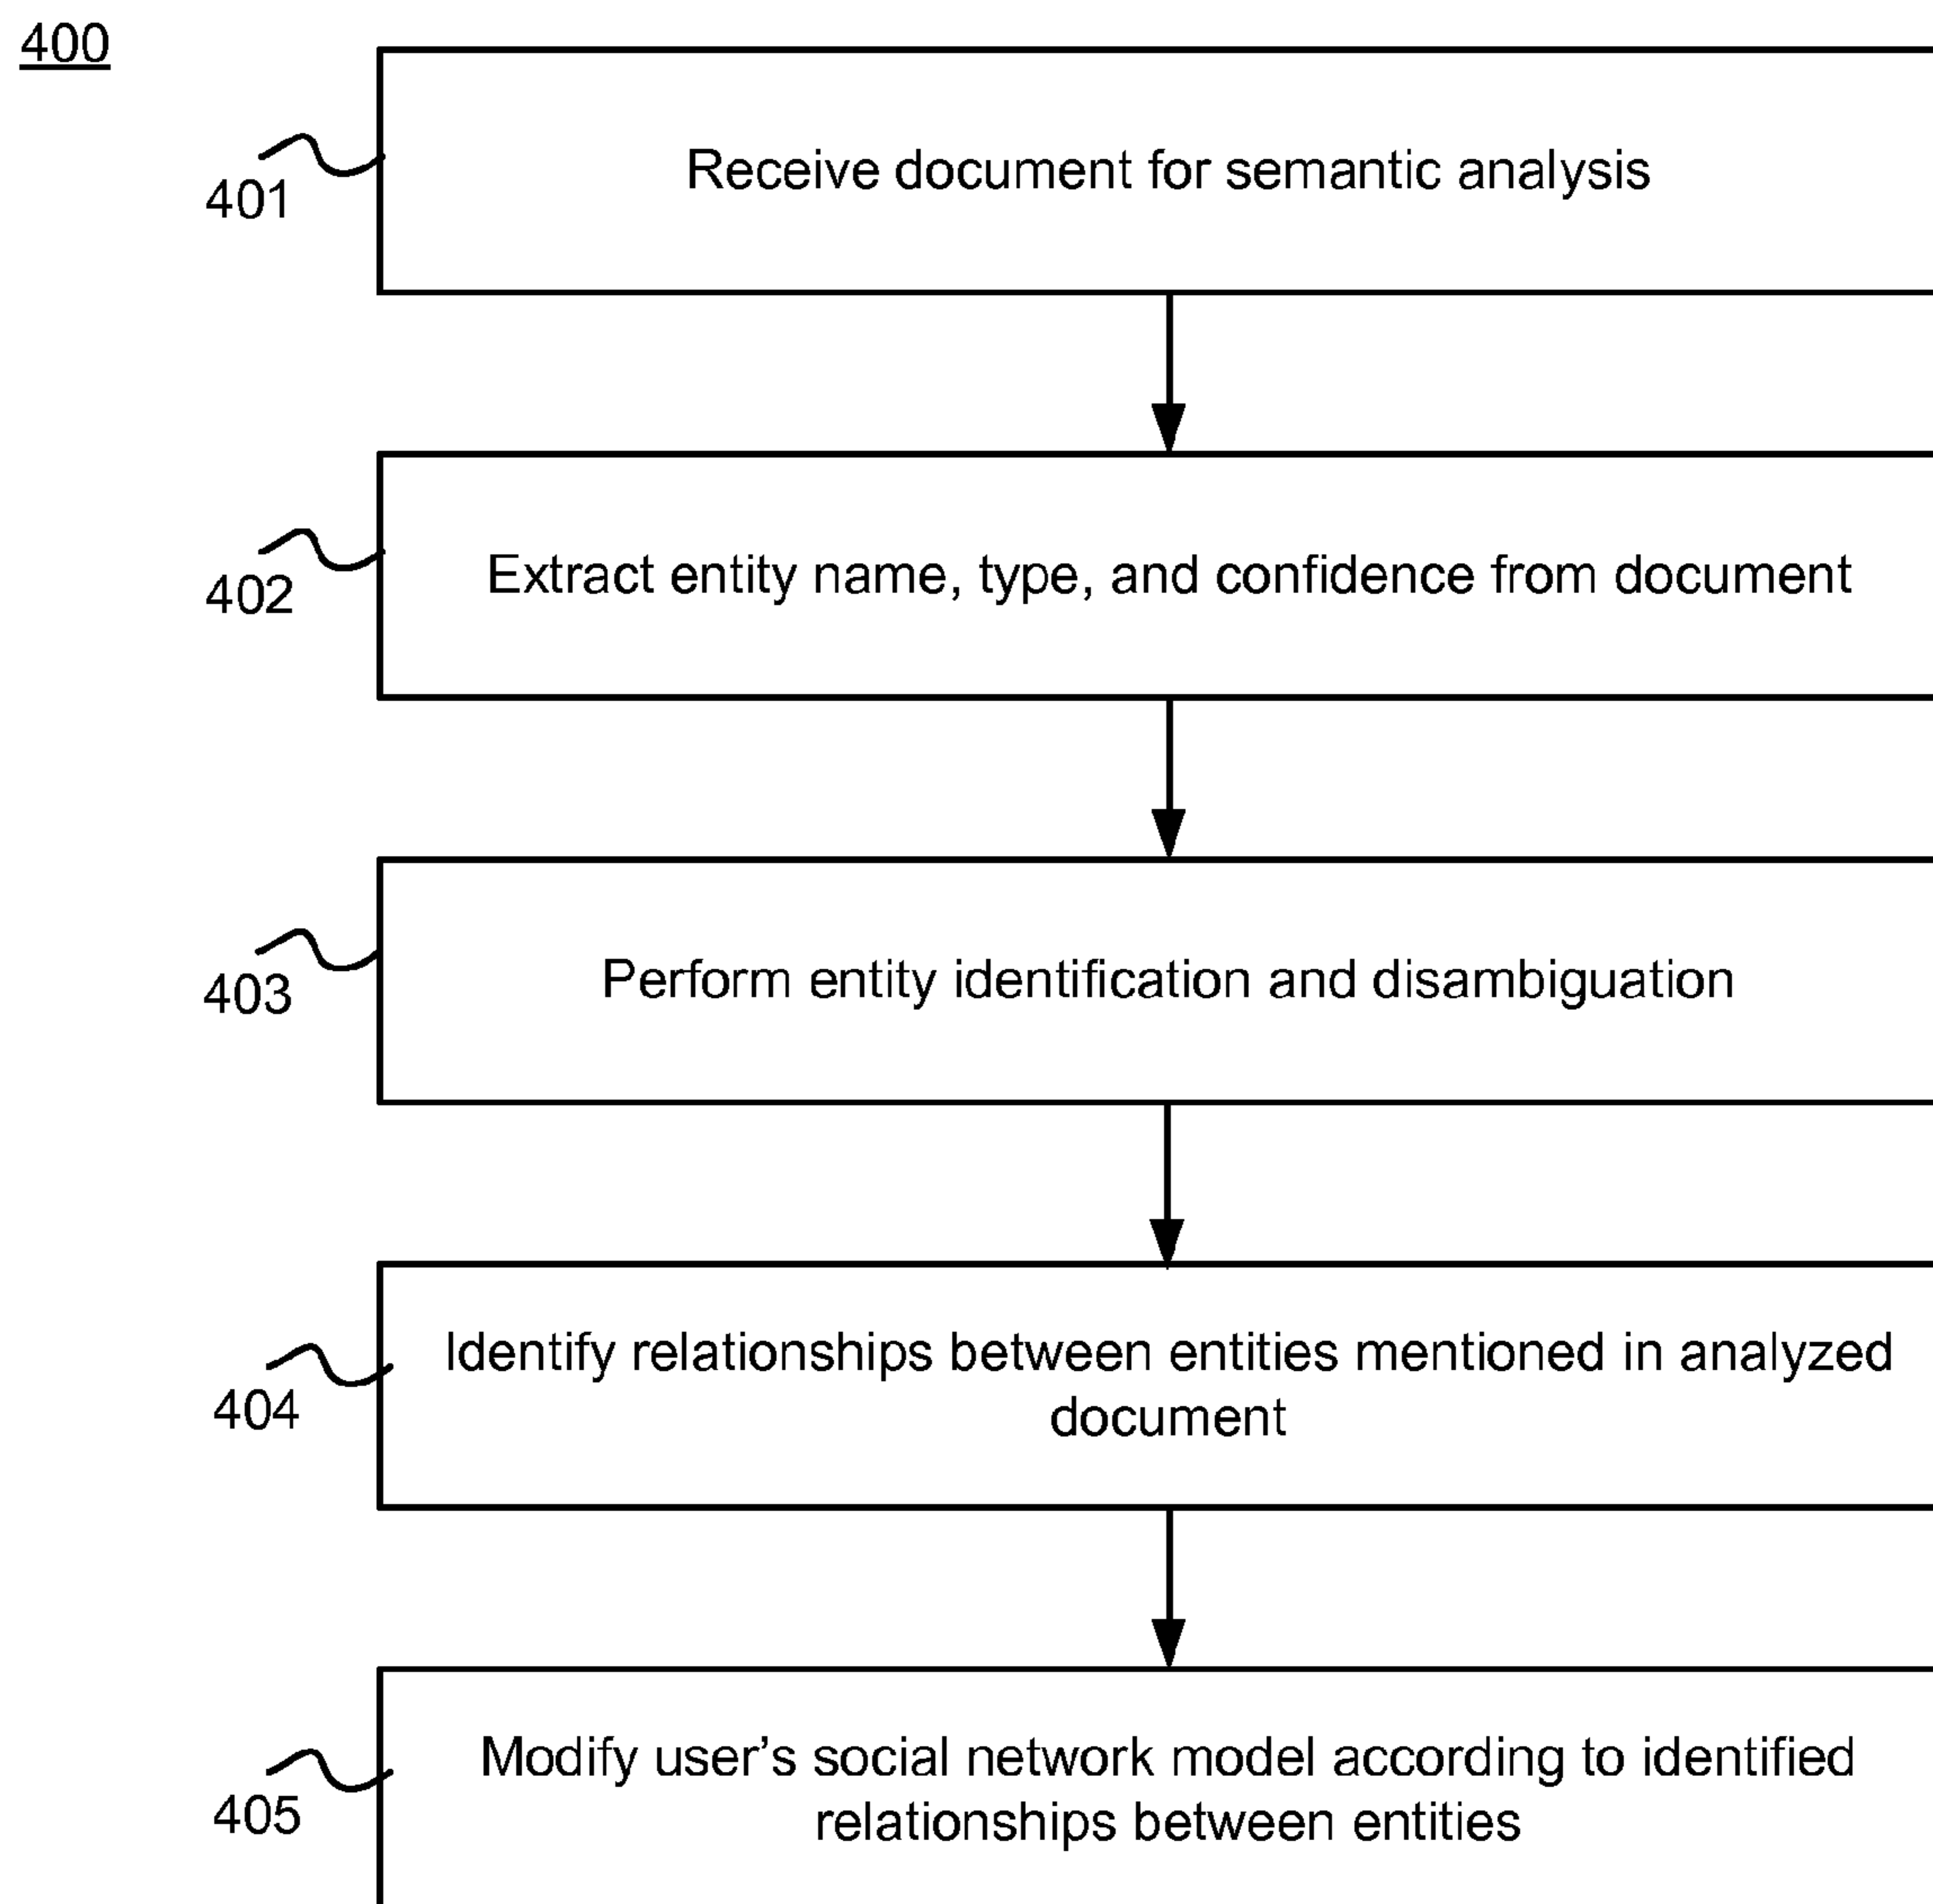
400

401

Receive document for semantic analysis

402

Extract entity name, type, and confidence from document

403

Perform entity identification and disambiguation

404

Identify relationships between entities mentioned in analyzed document

405

Modify user's social network model according to identified relationships between entities